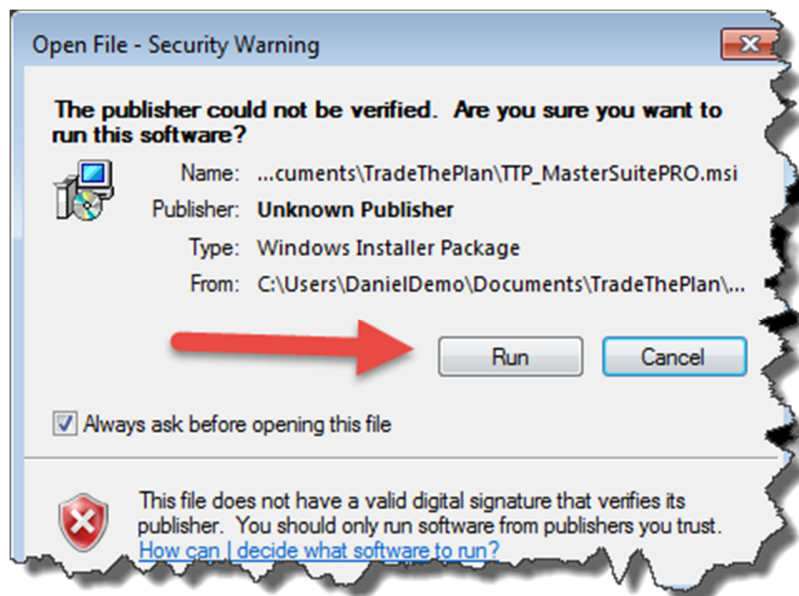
Open File - Security Warning

The publisher could not be verified. Are you sure you want to run this software?

Name: ...cuments\TradeThePlan\TTP_MasterSuitePRO.msi
Publisher: Unknown Publisher
Type: Windows Installer Package
From: C:\Users\DanielDemo\Documents\TradeThePlan\...

Run Cancel

Always ask before opening this file

This file does not have a valid digital signature that verifies its publisher. You should only run software from publishers you trust. How can I decide what software to run?